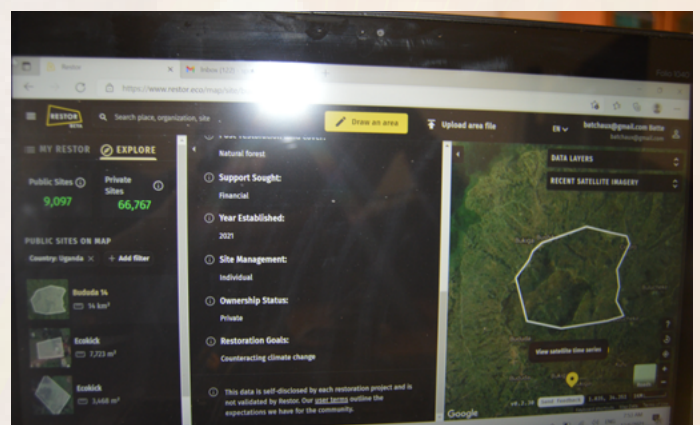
Restor
Inbox (557)
https://www.restor.eco/map/site/
RESTOR
Search place, organization, site
Draw an area
Upload area file
EN
betchaus@gmail.com
MY RESTOR
EXPLORE
Public Sites
9,097
Private Sites
66,767
PUBLIC SITES ON MAP
Country: Uganda
Add filter
Bududa 14
14 km²
Ecokick
7,723 m²
Ecokick
3,668 m²
Natural forest
Support Sought:
Financial
Year Established:
2021
Site Management:
Individual
Ownership Status:
Private
Restoration Goals:
Counteracting climate change
This data is self-disclosed by each restoration project and is not validated by Restor. Our user terms outline the expectations we have for the community.
DATA LAYERS
RECENT SATELLITE IMAGERY
View satellite time series
Google
Send feedback